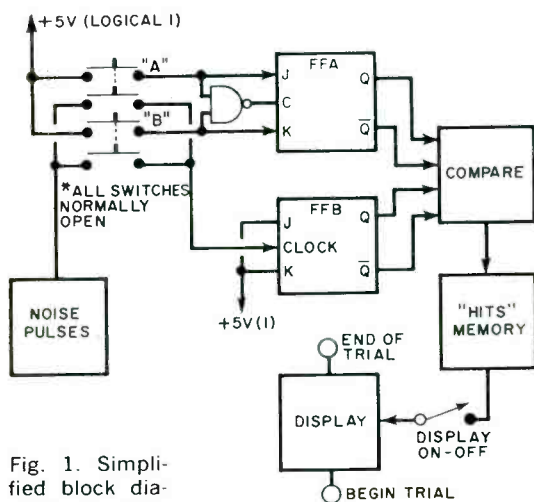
+5V (LOGICAL 1)

"A"

"B"

FFA

J

C

K

Q

$\overline{Q}$

*ALL SWITCHES NORMALLY OPEN

FFB

J

CLOCK

K

Q

$\overline{Q}$

COMPARE

+5V (1)

NOISE PULSES

"HITS" MEMORY

END OF TRIAL

DISPLAY

DISPLAY ON-OFF

BEGIN TRIAL

Fig. 1. Simplified block dia-